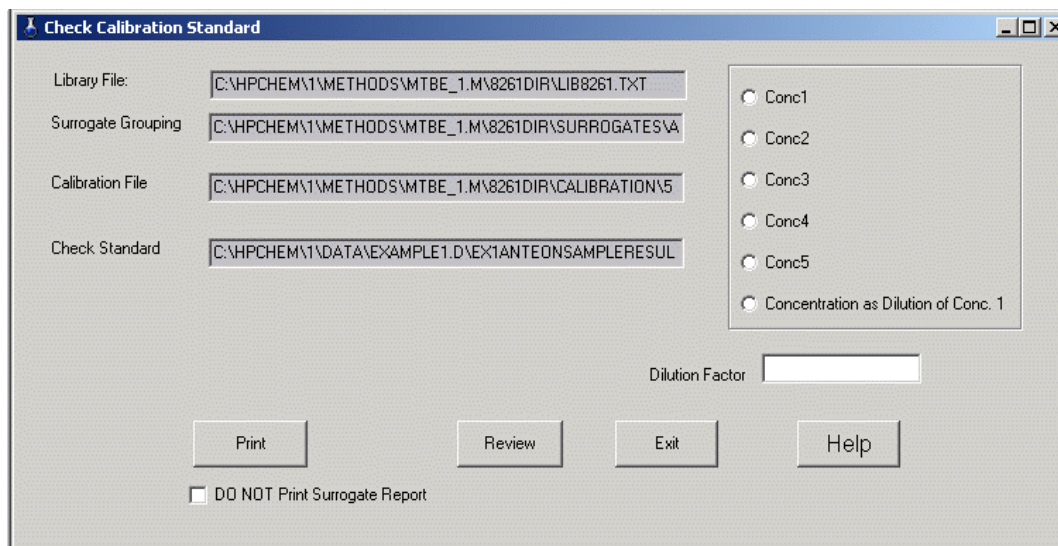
Check Calibration Standard

Library File: C:\HPCHEM\1\METHODS\MTBE_1.M\8261DIR\LIB8261.TXT

Surrogate Grouping C:\HPCHEM\1\METHODS\MTBE_1.M\8261DIR\SURROGATES\A

Calibration File C:\HPCHEM\1\METHODS\MTBE_1.M\8261DIR\CALIBRATION\5

Check Standard C:\HPCHEM\1\DATA\EXAMPLE1.D\EX1ANTEONSAMPLERESUL

Conc1

Conc2

Conc3

Conc4

Conc5

Concentration as Dilution of Conc. 1

Dilution Factor

Print

Review

Exit

Help

DO NOT Print Surrogate Report